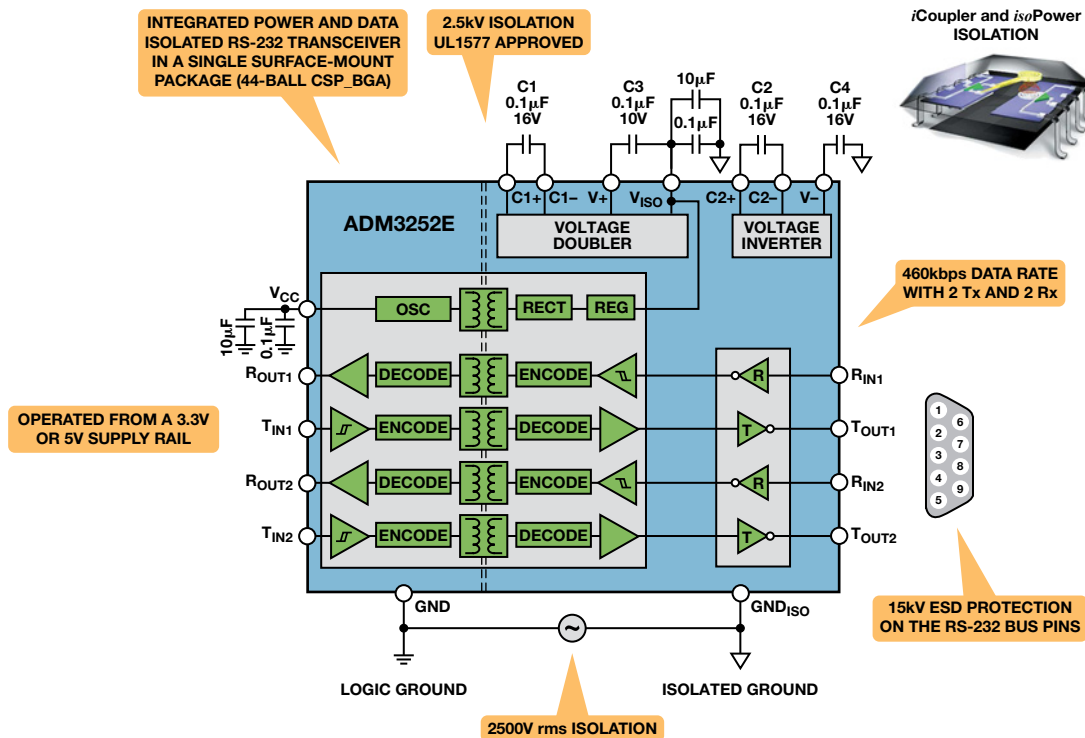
INTEGRATED POWER AND DATA ISOLATED RS-232 TRANSCEIVER IN A SINGLE SURFACE-MOUNT PACKAGE (44-BALL CSP_BGA)

2.5kV ISOLATION UL1577 APPROVED

*i*Coupler and *iso*Power ISOLATION

C1 0.1µF 16V

C3 0.1µF 10V

10µF

0.1µF

C2 0.1µF 16V

C4 0.1µF 16V

C1+ C1– V+ $V_{ISO}$ C2+ C2– V–

ADM3252E

VOLTAGE DOUBLER

VOLTAGE INVERTER

460kbps DATA RATE WITH 2 Tx AND 2 Rx

$V_{CC}$

10µF 0.1µF

OSC RECT REG

$R_{OUT1}$ DECODE ENCODE R $R_{IN1}$

OPERATED FROM A 3.3V OR 5V SUPPLY RAIL

$T_{IN1}$ ENCODE DECODE T $T_{OUT1}$

$R_{OUT2}$ DECODE ENCODE R $R_{IN2}$

$T_{IN2}$ ENCODE DECODE T $T_{OUT2}$

1 2 3 4 5 6 7 8 9

GND $GND_{ISO}$

15kV ESD PROTECTION ON THE RS-232 BUS PINS

LOGIC GROUND

ISOLATED GROUND

2500V rms ISOLATION